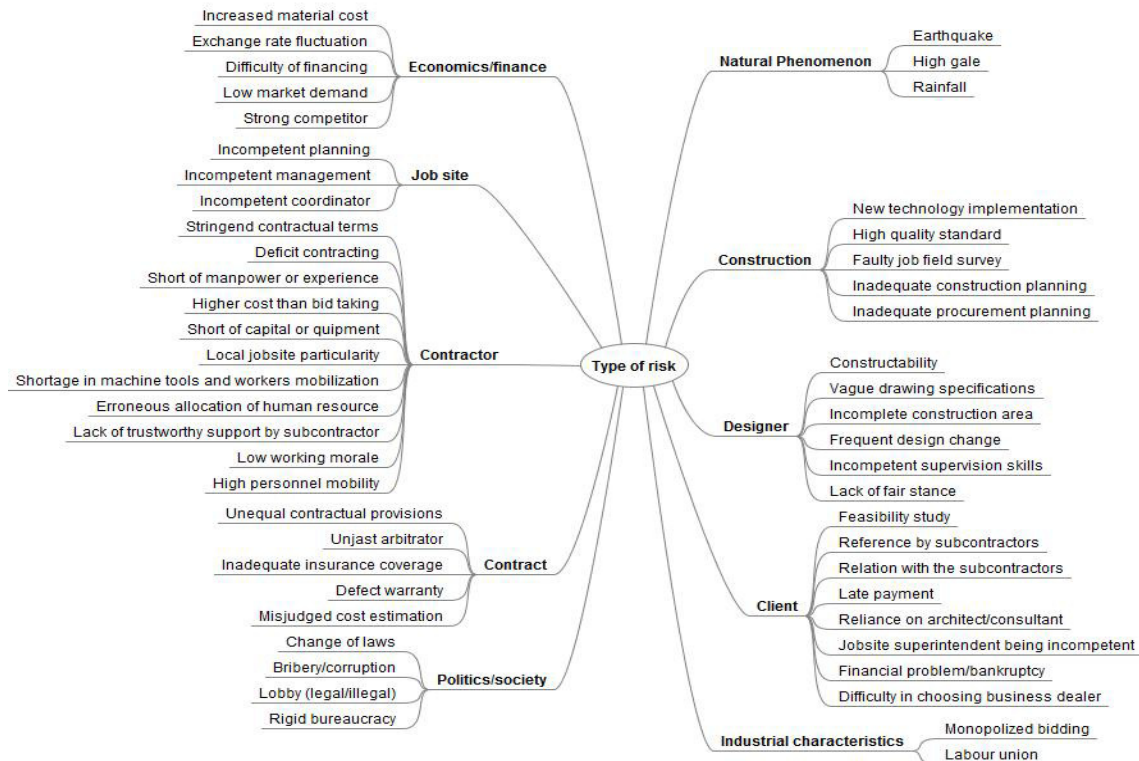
Type of risk

Economics/finance
Increased material cost
Exchange rate fluctuation
Difficulty of financing
Low market demand
Strong competitor

Job site
Incompetent planning
Incompetent management
Incompetent coordinator

Contractor
Stringend contractual terms
Deficit contracting
Short of manpower or experience
Higher cost than bid taking
Short of capital or quipment
Local jobsite particularity
Shortage in machine tools and workers mobilization
Erroneous allocation of human resource
Lack of trustworthy support by subcontractor
Low working morale
High personnel mobility

Contract
Unequal contractual provisions
Unjast arbitrator
Inadequate insurance coverage
Defect warranty
Misjudged cost estimation

Politics/society
Change of laws
Bribery/corruption
Lobby (legal/illegal)
Rigid bureaucracy

Natural Phenomenon
Earthquake
High gale
Rainfall

Construction
New technology implementation
High quality standard
Faulty job field survey
Inadequate construction planning
Inadequate procurement planning

Designer
Constructability
Vague drawing specifications
Incomplete construction area
Frequent design change
Incompetent supervision skills
Lack of fair stance

Client
Feasibility study
Reference by subcontractors
Relation with the subcontractors
Late payment
Reliance on architect/consultant
Jobsite superintendent being incompetent
Financial problem/bankruptcy
Difficulty in choosing business dealer

Industrial characteristics
Monopolized bidding
Labour union